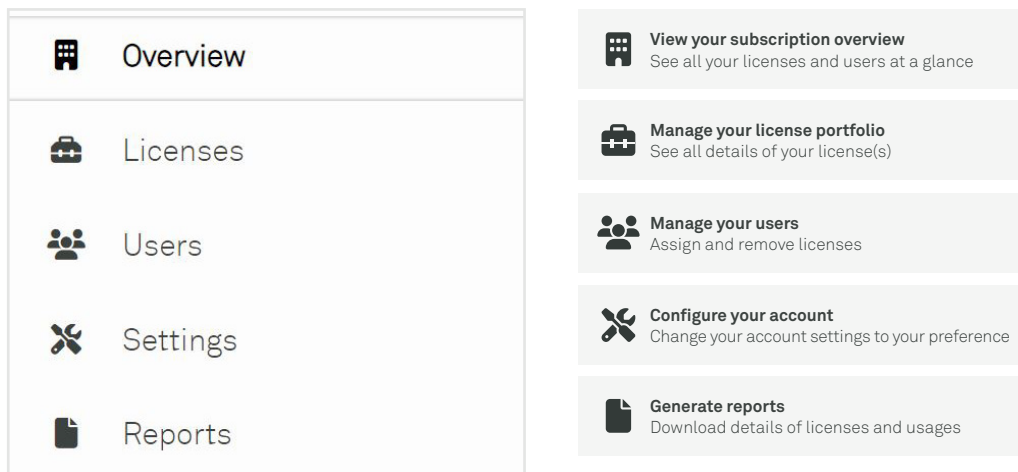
Overview

Licenses

Users

Settings

Reports

**View your subscription overview**
See all your licenses and users at a glance

**Manage your license portfolio**
See all details of your license(s)

**Manage your users**
Assign and remove licenses

**Configure your account**
Change your account settings to your preference

**Generate reports**
Download details of licenses and usages